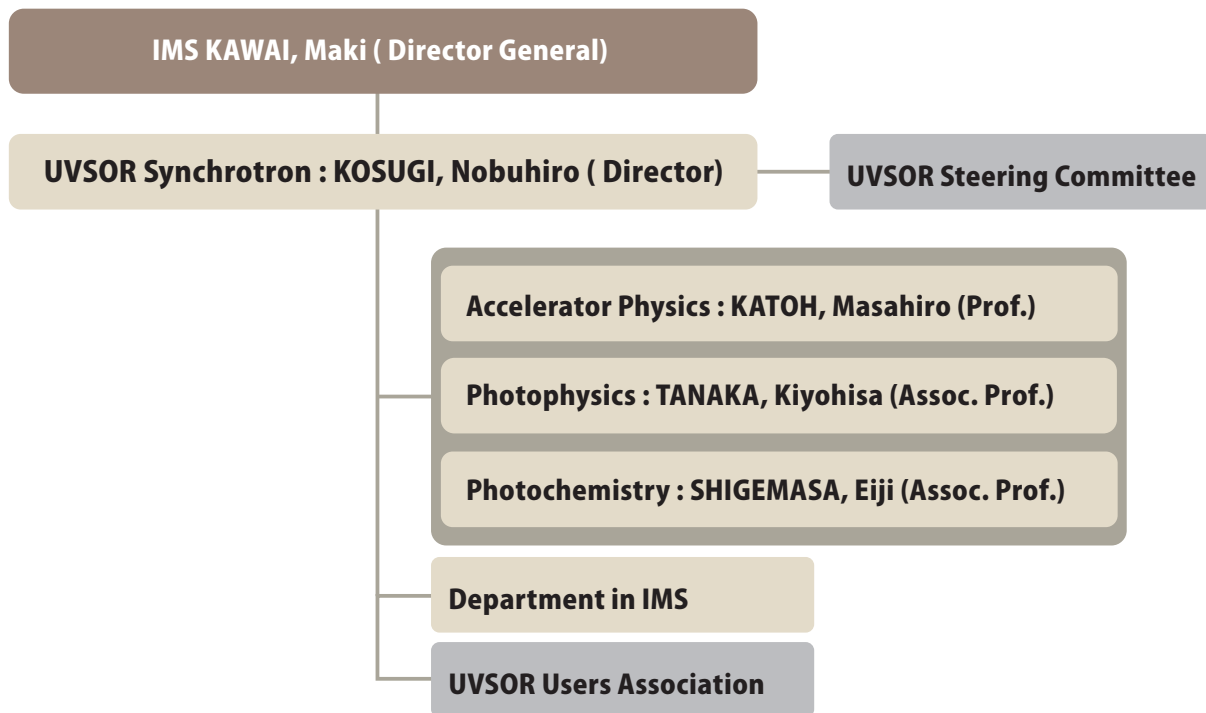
IMS KAWAI, Maki ( Director General)

UVSOR Synchrotron : KOSUGI, Nobuhiro ( Director)

UVSOR Steering Committee

Accelerator Physics : KATOH, Masahiro (Prof.)

Photophysics : TANAKA, Kiyohisa (Assoc. Prof.)

Photochemistry : SHIGEMASA, Eiji (Assoc. Prof.)

Department in IMS

UVSOR Users Association